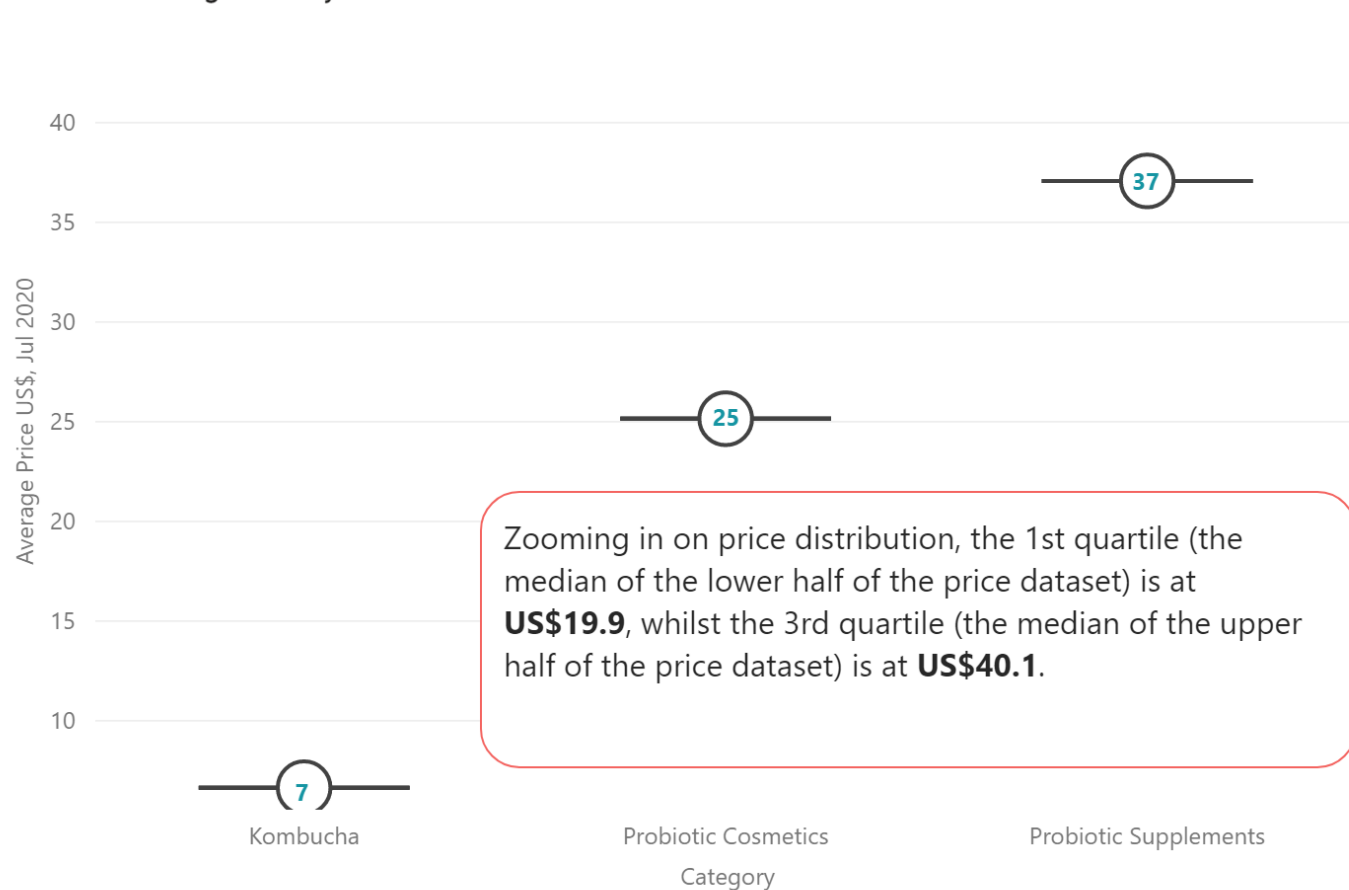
40
35
30
25
20
15
10

Average Price US$, Jul 2020

37
25
7

Zooming in on price distribution, the 1st quartile (the median of the lower half of the price dataset) is at **US$19.9**, whilst the 3rd quartile (the median of the upper half of the price dataset) is at **US$40.1**.

Kombucha
Probiotic Cosmetics
Probiotic Supplements
Category